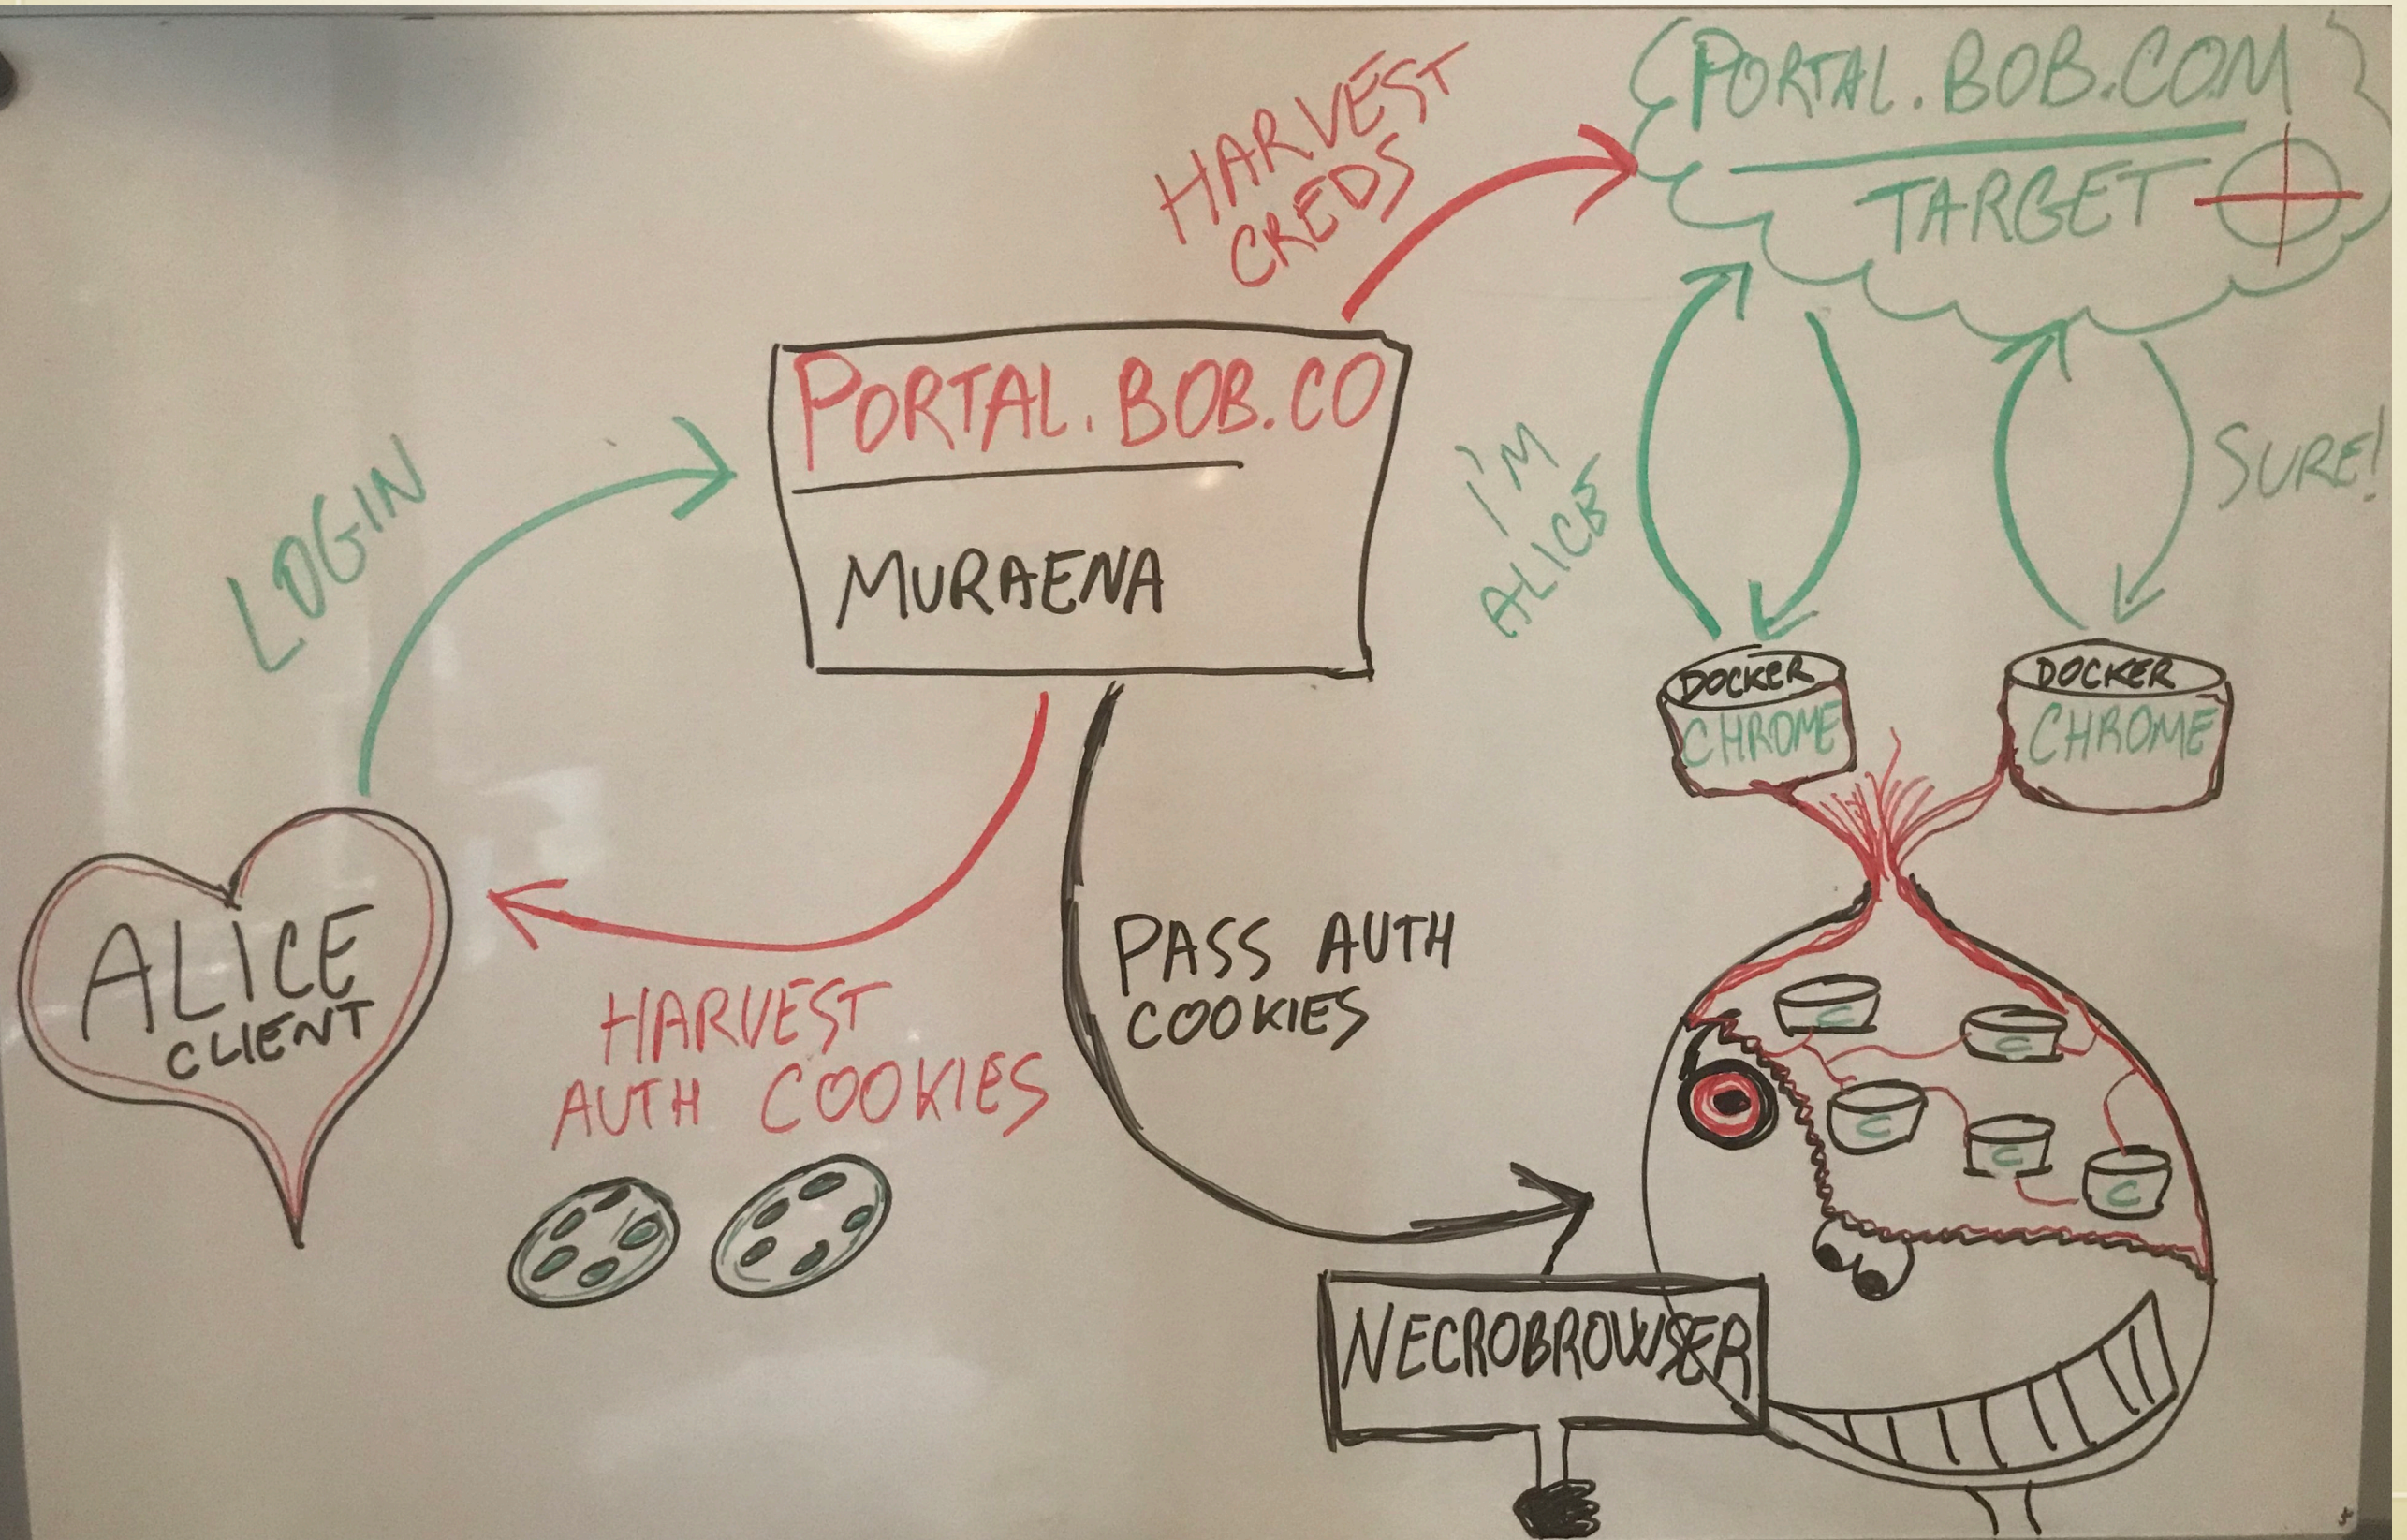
HARVEST CREDS

PORTAL.BOB.COM

TARGET

PORTAL.BOB.CO

MURAENA

LOGIN

I'M ALICE

SURE!

DOCKER CHROME

DOCKER CHROME

ALICE CLIENT

HARVEST AUTH COOKIES

PASS AUTH COOKIES

C

C

C

C

C

NECROBROWSER